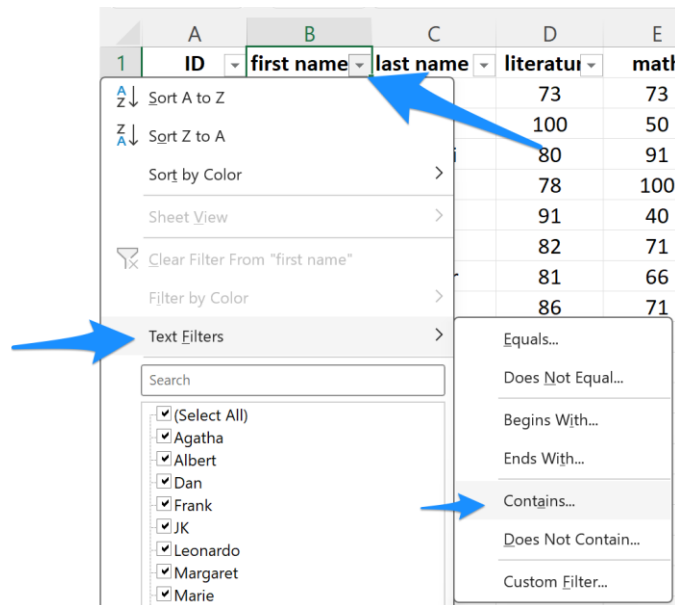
| | A | B | C | D | E |
|---|---|---|---|---|---|
| 1 | ID | first name | last name | literatur | math |
| | | | | 73 | 73 |
| | | | | 100 | 50 |
| | | | i | 80 | 91 |
| | | | | 78 | 100 |
| | | | | 91 | 40 |
| | | | | 82 | 71 |
| | | | r | 81 | 66 |
| | | | | 86 | 71 |

Sort A to Z
Sort Z to A
Sort by Color
Sheet View
Clear Filter From "first name"
Filter by Color
Text Filters
Search
(Select All)
Agatha
Albert
Dan
Frank
JK
Leonardo
Margaret
Marie

Equals...
Does Not Equal...
Begins With...
Ends With...
Contains...
Does Not Contain...
Custom Filter...